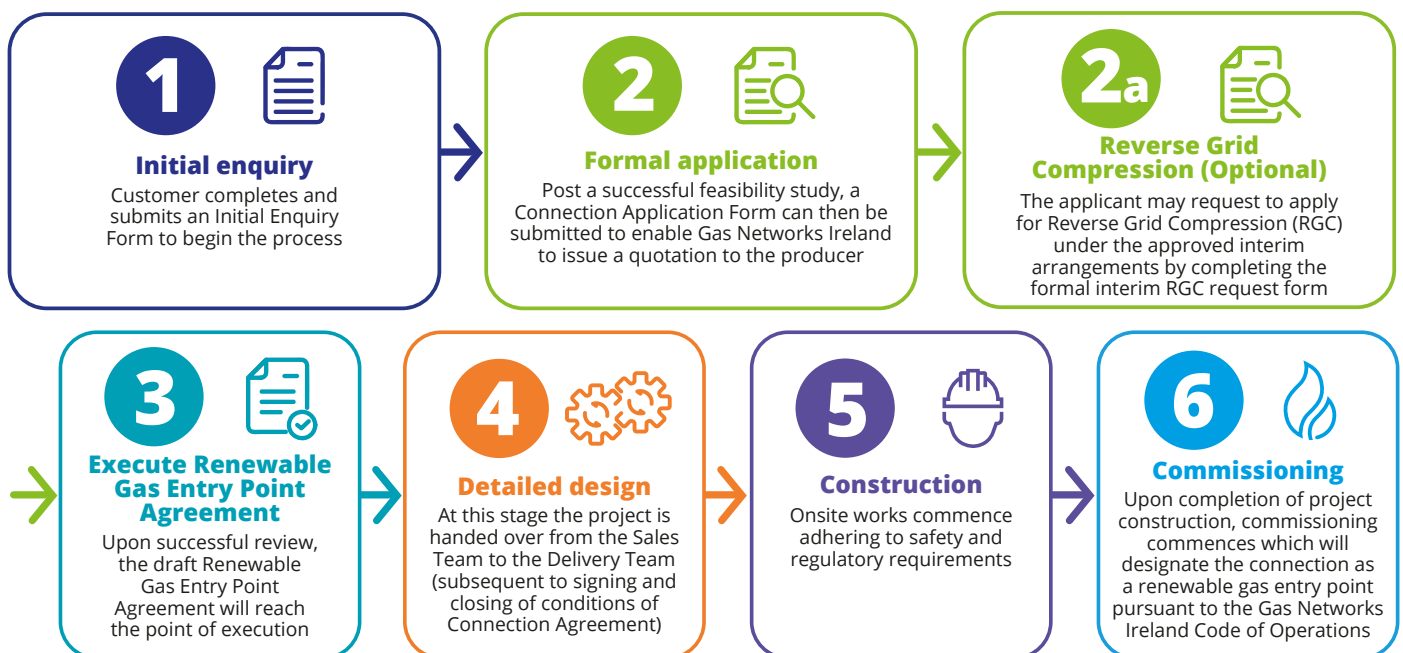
1

Initial enquiry

Customer completes and submits an Initial Enquiry Form to begin the process

2

Formal application

Post a successful feasibility study, a Connection Application Form can then be submitted to enable Gas Networks Ireland to issue a quotation to the producer

2a

Reverse Grid Compression (Optional)

The applicant may request to apply for Reverse Grid Compression (RGC) under the approved interim arrangements by completing the formal interim RGC request form

3

Execute Renewable Gas Entry Point Agreement

Upon successful review, the draft Renewable Gas Entry Point Agreement will reach the point of execution

4

Detailed design

At this stage the project is handed over from the Sales Team to the Delivery Team (subsequent to signing and closing of conditions of Connection Agreement)

5

Construction

Onsite works commence adhering to safety and regulatory requirements

6

Commissioning

Upon completion of project construction, commissioning commences which will designate the connection as a renewable gas entry point pursuant to the Gas Networks Ireland Code of Operations